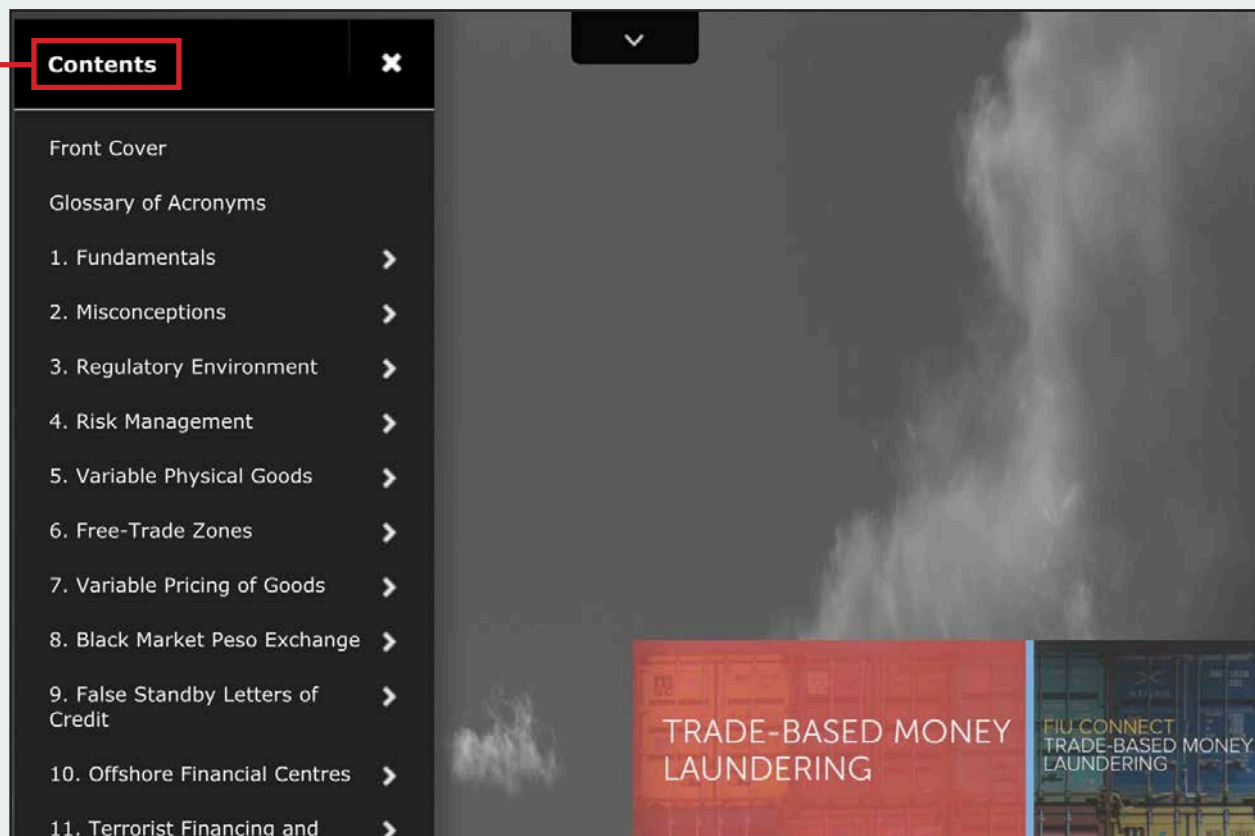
Contents

Front Cover

Glossary of Acronyms

1. Fundamentals

2. Misconceptions

3. Regulatory Environment

4. Risk Management

5. Variable Physical Goods

6. Free-Trade Zones

7. Variable Pricing of Goods

8. Black Market Peso Exchange

9. False Standby Letters of Credit

10. Offshore Financial Centres

11. Terrorist Financing and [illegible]

TRADE-BASED MONEY LAUNDERING

FIU CONNECT
TRADE-BASED MONEY LAUNDERING